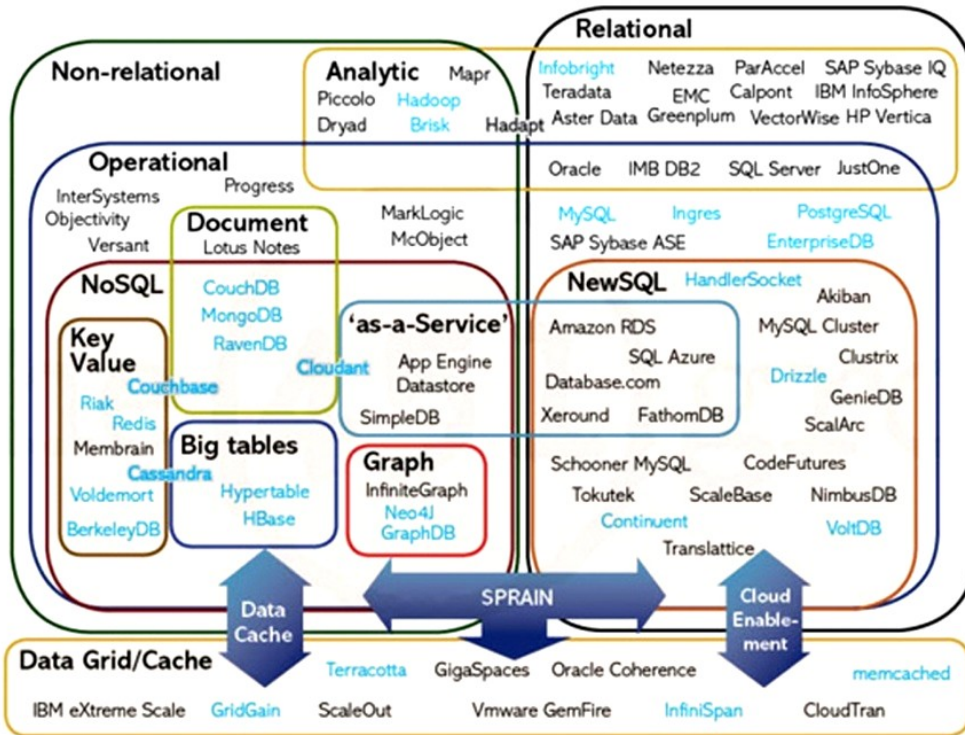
Relational

Non-relational

Analytic
Mapr
Piccolo
Hadoop
Dryad
Brisk
Hadapt

Infobright
Netezza
ParAccel
SAP Sybase IQ
Teradata
EMC
Calpont
IBM InfoSphere
Aster Data
Greenplum
VectorWise
HP Vertica

Operational
Progress
InterSystems
Objectivity
Versant

Oracle
IMB DB2
SQL Server
JustOne

Document
Lotus Notes

MarkLogic
McObject

MySQL
Ingres
PostgreSQL
SAP Sybase ASE
EnterpriseDB

NoSQL
CouchDB
MongoDB
RavenDB
Cloudant

NewSQL
HandlerSocket
Akiban
MySQL Cluster
Clustrix
Drizzle
GenieDB
ScalArc

Key Value
Couchbase
Riak
Redis
Membrain
Cassandra
Voldemort
BerkeleyDB

'as-a-Service'
App Engine
Datastore
SimpleDB
Amazon RDS
SQL Azure
Database.com
Xeround
FathomDB

Big tables
Hypertable
HBase

Graph
InfiniteGraph
Neo4J
GraphDB

Schooner MySQL
CodeFutures
Tokutek
ScaleBase
NimbusDB
Continuent
VoltDB
Translattice

Data Cache
SPRAIN
Cloud Enablement

Data Grid/Cache
Terracotta
GigaSpaces
Oracle Coherence
memcached
IBM eXtreme Scale
GridGain
ScaleOut
Vmware GemFire
InfiniSpan
CloudTran